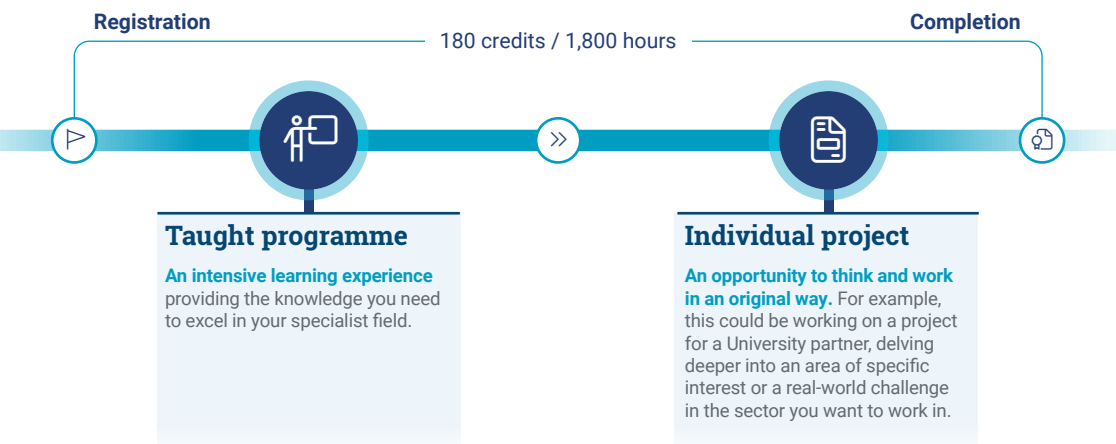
Registration

180 credits / 1,800 hours

Completion

Taught programme

An intensive learning experience providing the knowledge you need to excel in your specialist field.

Individual project

An opportunity to think and work in an original way. For example, this could be working on a project for a University partner, delving deeper into an area of specific interest or a real-world challenge in the sector you want to work in.